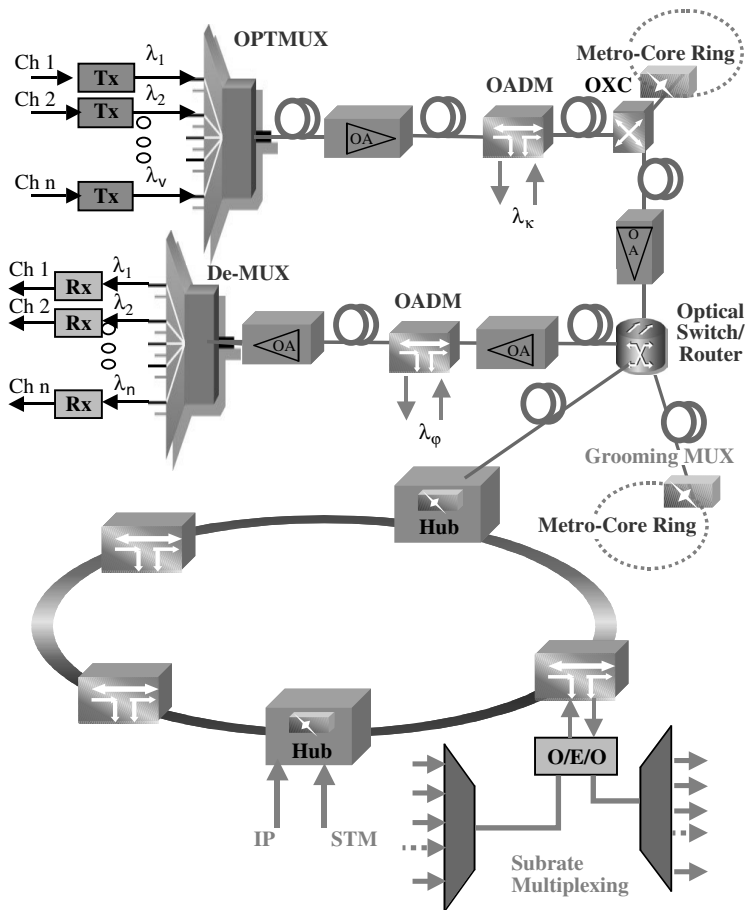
Ch 1
Tx
$\lambda_1$
OPTMUX
Metro-Core Ring
Ch 2
Tx
$\lambda_2$
OADM
OXC
OA
Ch n
Tx
$\lambda_v$
$\lambda_\kappa$
O A
Ch 1
Rx
$\lambda_1$
De-MUX
Ch 2
Rx
$\lambda_2$
OA
OADM
OA
Optical Switch/ Router
Ch n
Rx
$\lambda_n$
$\lambda_\varphi$
Grooming MUX
Hub
Metro-Core Ring
Hub
O/E/O
IP
STM
Subrate Multiplexing